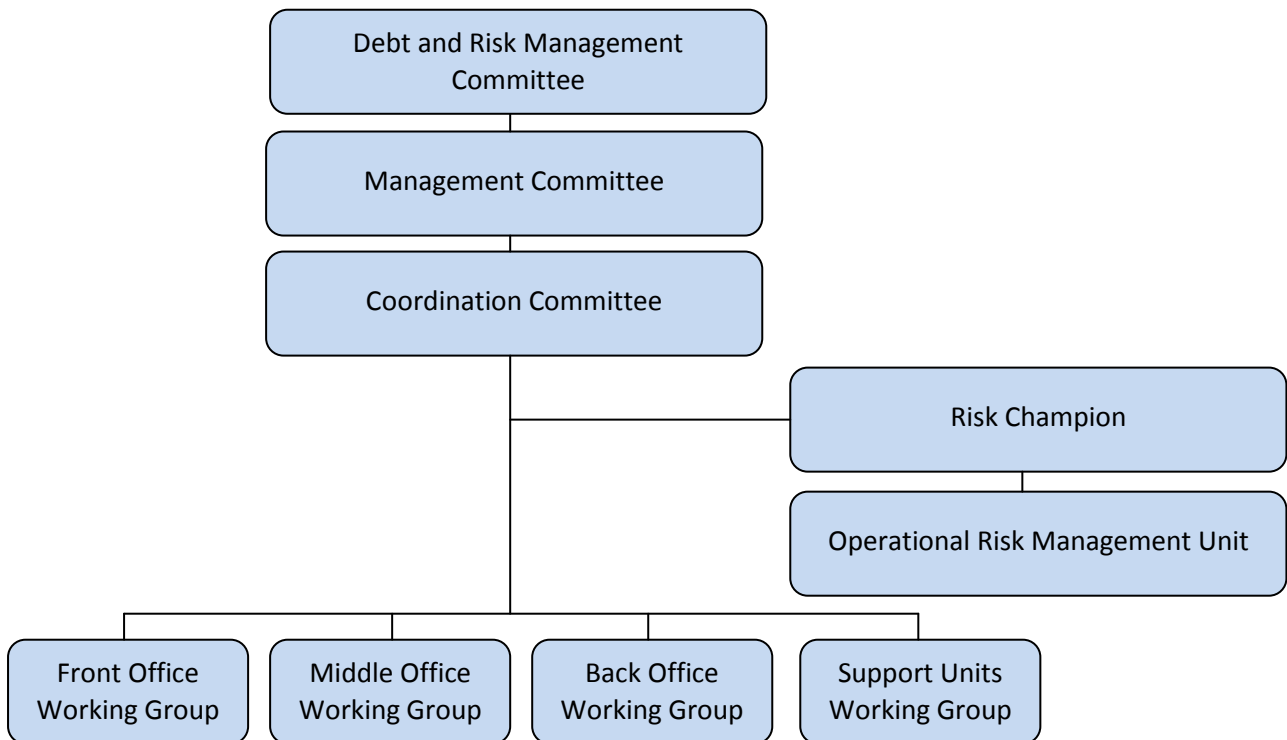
Debt and Risk Management Committee

Management Committee

Coordination Committee

Risk Champion

Operational Risk Management Unit

Front Office Working Group

Middle Office Working Group

Back Office Working Group

Support Units Working Group